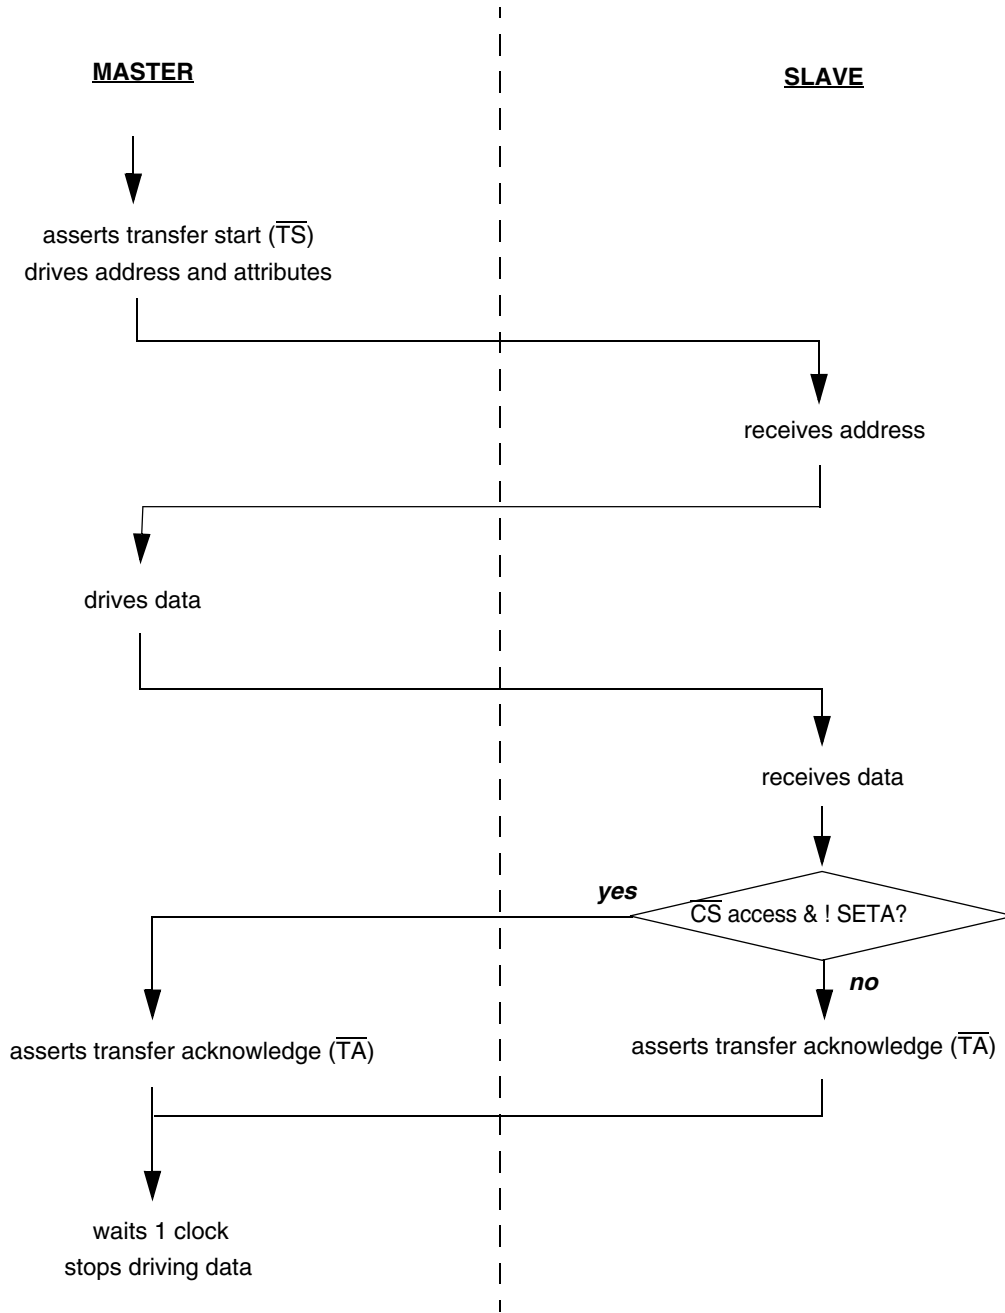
MASTER

SLAVE

asserts transfer start ($\overline{TS}$)
drives address and attributes

receives address

drives data

receives data

yes

$\overline{CS}$ access & ! SETA?

no

asserts transfer acknowledge ($\overline{TA}$)

asserts transfer acknowledge ($\overline{TA}$)

waits 1 clock
stops driving data